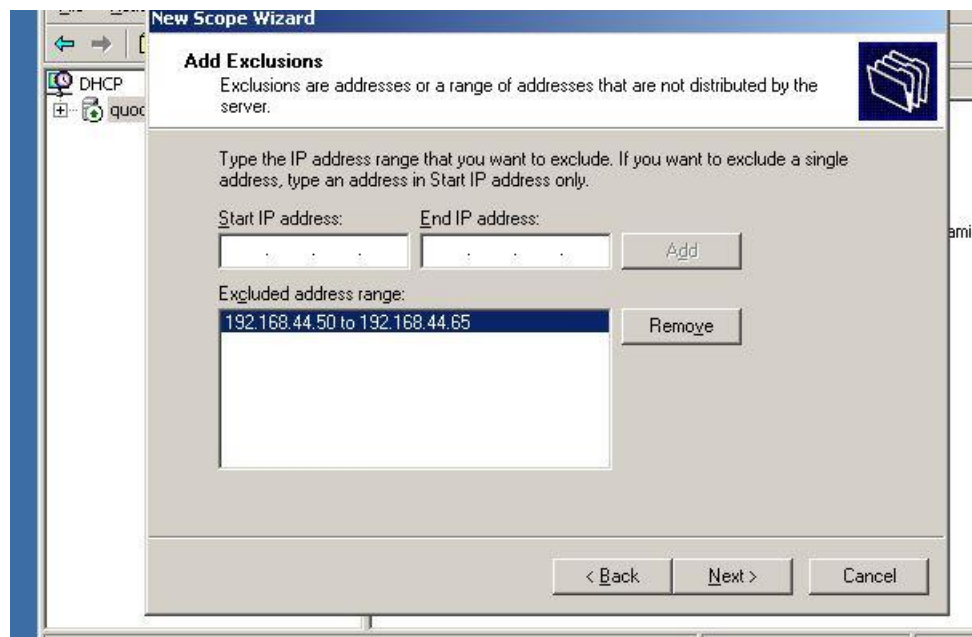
New Scope Wizard

DHCP
quoc

Add Exclusions
Exclusions are addresses or a range of addresses that are not distributed by the server.

Type the IP address range that you want to exclude. If you want to exclude a single address, type an address in Start IP address only.

Start IP address:
End IP address:
Add

Excluded address range:
192.168.44.50 to 192.168.44.65
Remove

ami

< Back
Next >
Cancel